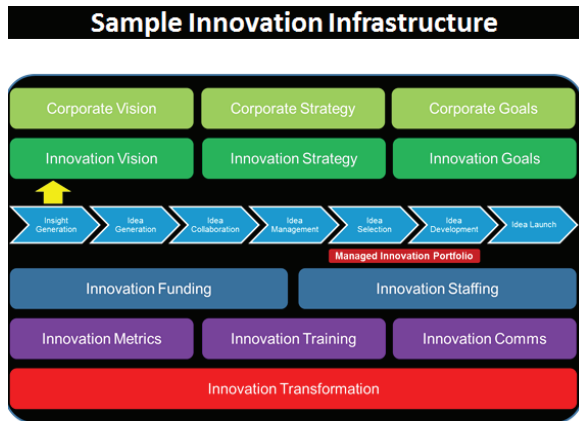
Sample Innovation Infrastructure

Corporate Vision
Corporate Strategy
Corporate Goals

Innovation Vision
Innovation Strategy
Innovation Goals

Insight Generation
Idea Generation
Idea Collaboration
Idea Management
Idea Selection
Idea Development
Idea Launch

Managed Innovation Portfolio

Innovation Funding
Innovation Staffing

Innovation Metrics
Innovation Training
Innovation Comms

Innovation Transformation